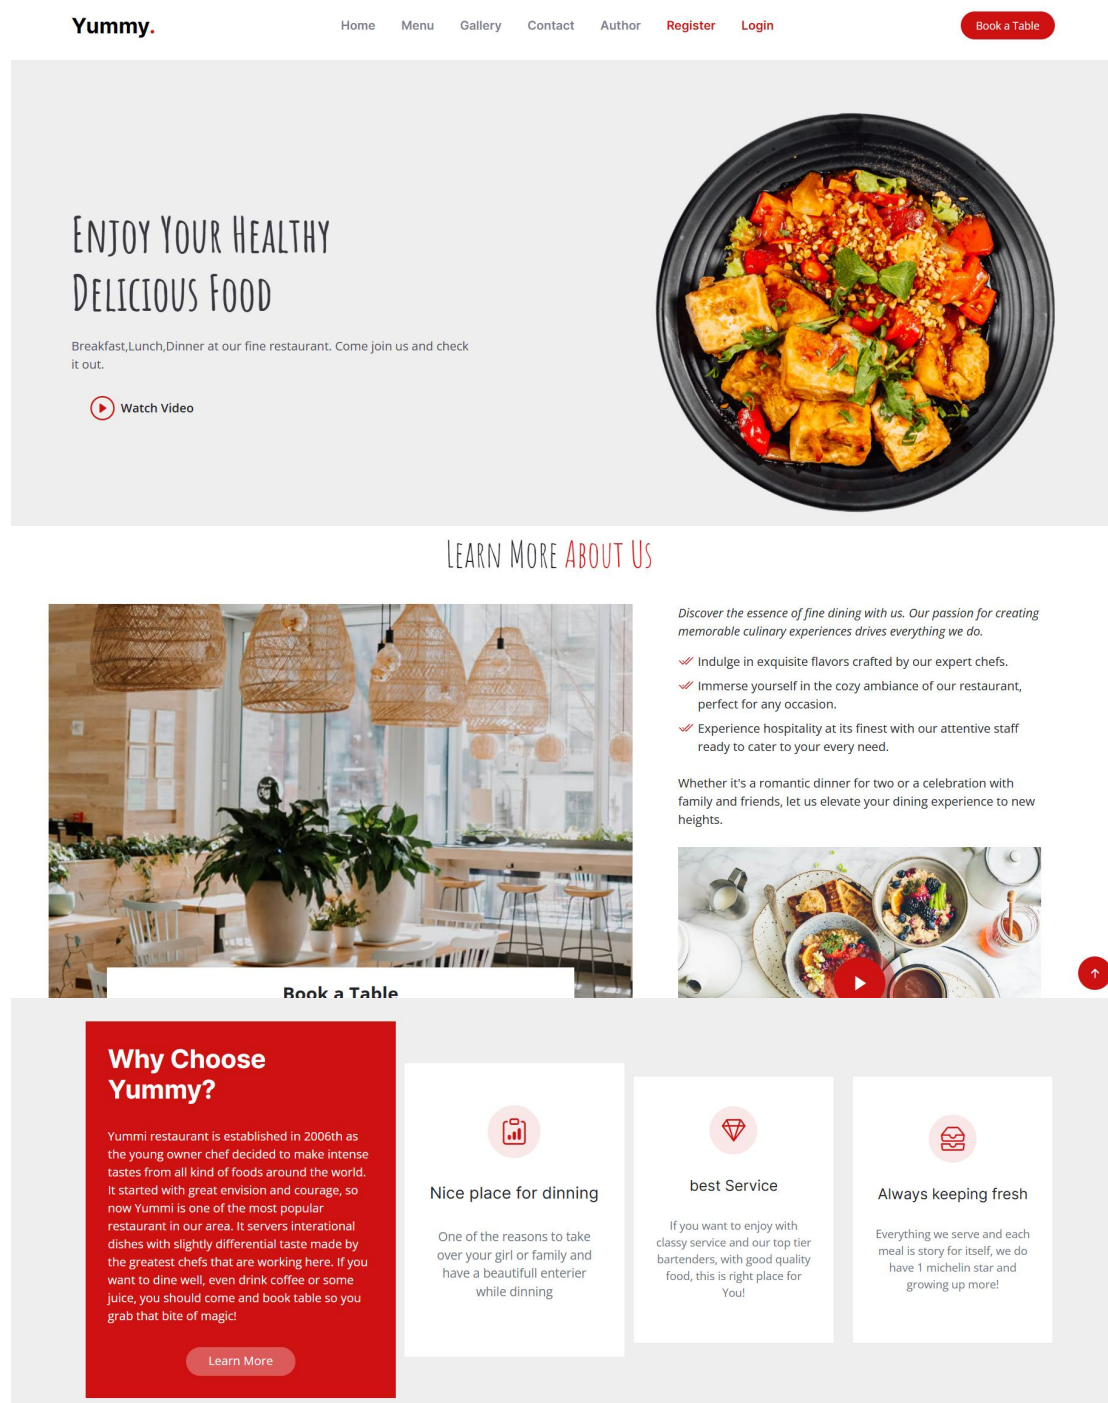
Yummy.

Home Menu Gallery Contact Author Register Login

Book a Table

Enjoy Your Healthy Delicious Food

Breakfast,Lunch,Dinner at our fine restaurant. Come join us and check it out.

Watch Video

Learn More About Us

Book a Table

Discover the essence of fine dining with us. Our passion for creating memorable culinary experiences drives everything we do.

Indulge in exquisite flavors crafted by our expert chefs.

Immerse yourself in the cozy ambiance of our restaurant, perfect for any occasion.

Experience hospitality at its finest with our attentive staff ready to cater to your every need.

Whether it's a romantic dinner for two or a celebration with family and friends, let us elevate your dining experience to new heights.

Why Choose Yummy?

Yummi restaurant is established in 2006th as the young owner chef decided to make intense tastes from all kind of foods around the world. It started with great envision and courage, so now Yummi is one of the most popular restaurant in our area. It servers international dishes with slightly differential taste made by the greatest chefs that are working here. If you want to dine well, even drink coffee or some juice, you should come and book table so you grab that bite of magic!

Learn More

Nice place for dinning

One of the reasons to take over your girl or family and have a beautifull enterier while dinning

best Service

If you want to enjoy with classy service and our top tier bartenders, with good quality food, this is right place for You!

Always keeping fresh

Everything we serve and each meal is story for itself, we do have 1 michelin star and growing up more!